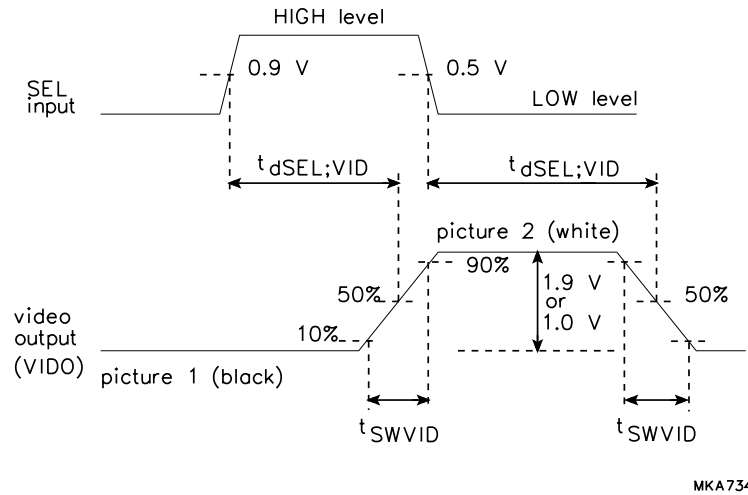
HIGH level

0.9 V

0.5 V

SEL input

LOW level

$t_{dSEL;VID}$

$t_{dSEL;VID}$

picture 2 (white)

90%

50%

1.9 V or 1.0 V

50%

video output (VIDO)

10%

picture 1 (black)

$t_{SWVID}$

$t_{SWVID}$

MKA734